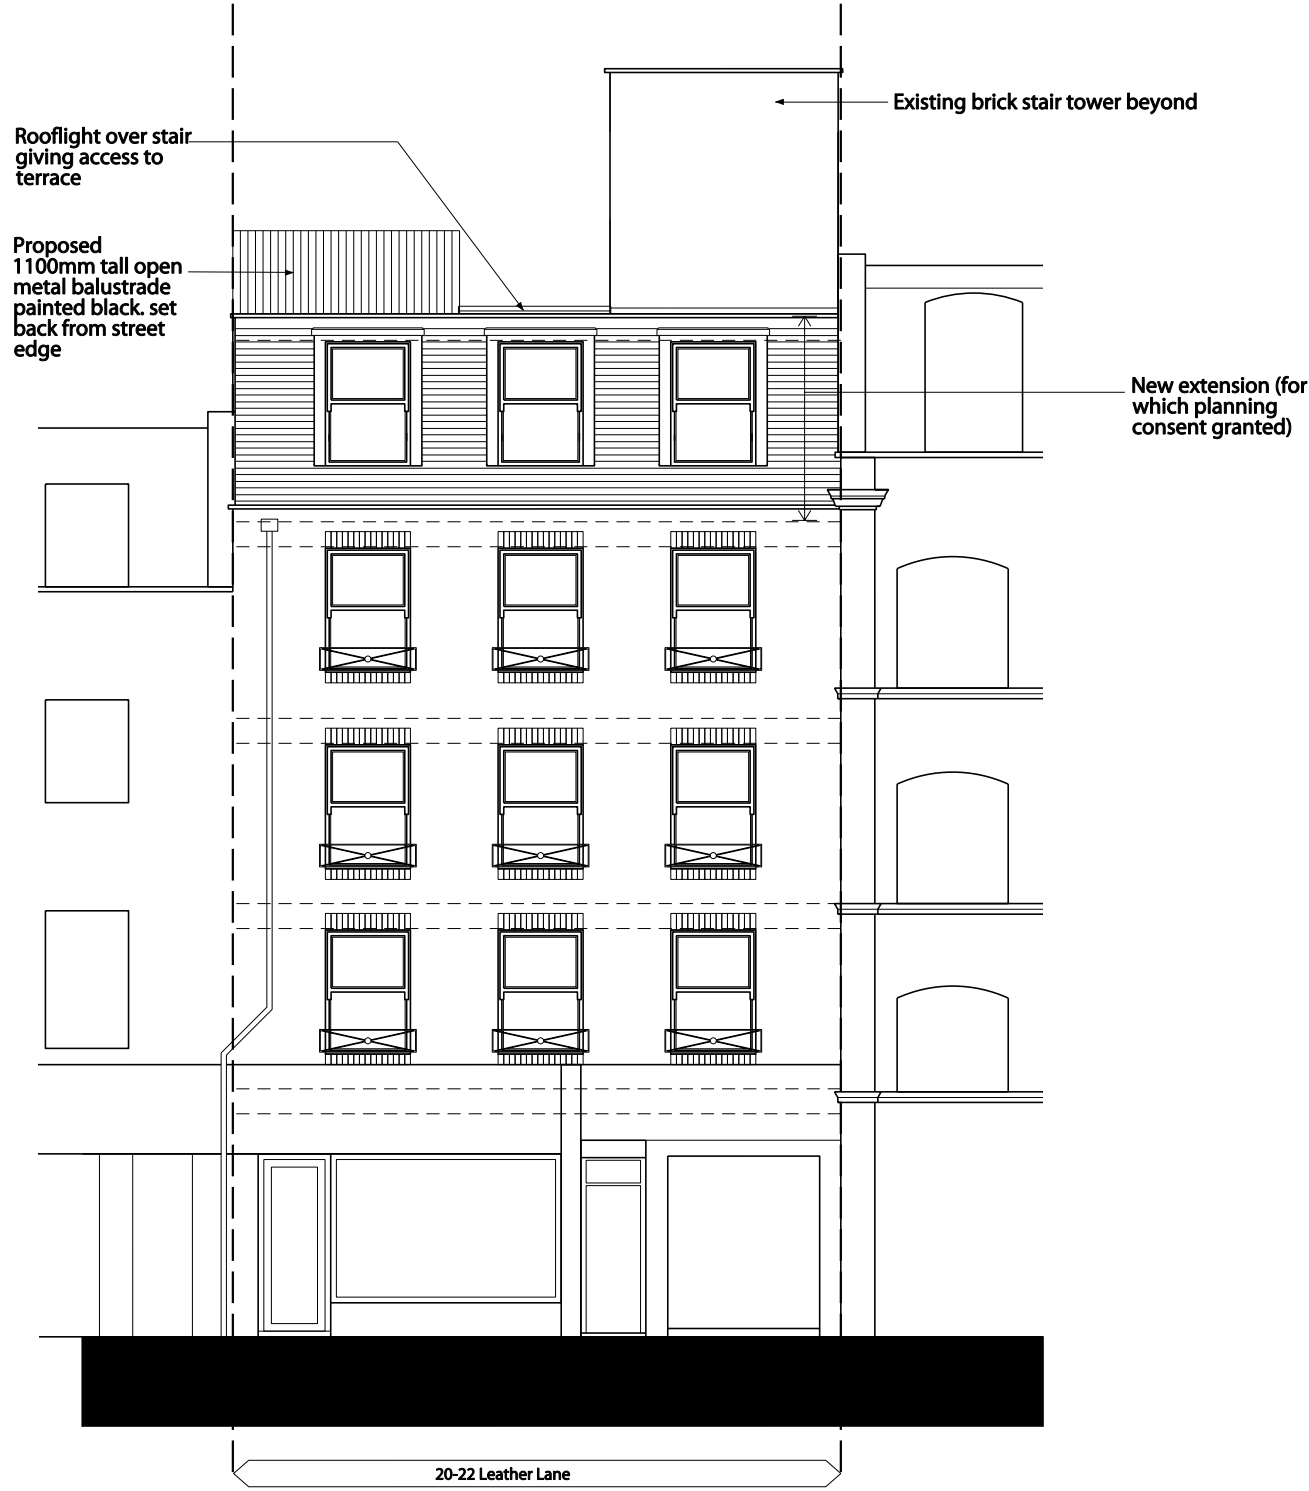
Existing brick stair tower beyond

Rooflight over stair giving access to terrace

Proposed 1100mm tall open metal balustrade painted black. set back from street edge

New extension (for which planning consent granted)

20-22 Leather Lane